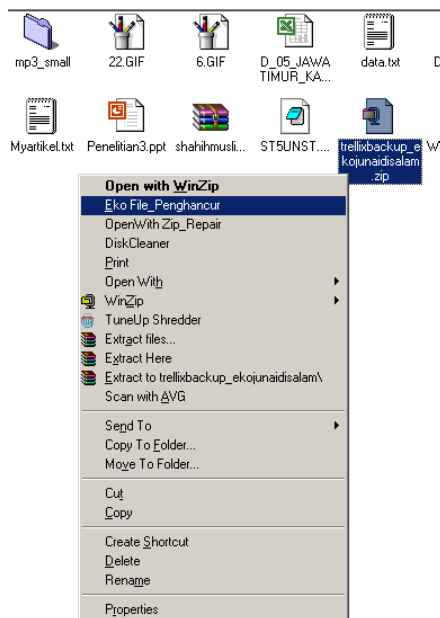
mp3_small
22.GIF
6.GIF
D_05_JAWA TIMUR_KA...
data.txt
D

Myartikel.txt
Penelitian3.ppt
shahihmusli...
ST5UNST....
trellixbackup_ekojunaidisalam.zip
W

Open with WinZip
Eko File_Penghancur
OpenWith Zip_Repair
DiskCleaner
Print
Open With
WinZip
TuneUp Shredder
Extract files...
Extract Here
Extract to trellixbackup_ekojunaidisalam\
Scan with AVG

Send To
Copy To Folder...
Move To Folder...

Cut
Copy

Create Shortcut
Delete
Rename

Properties